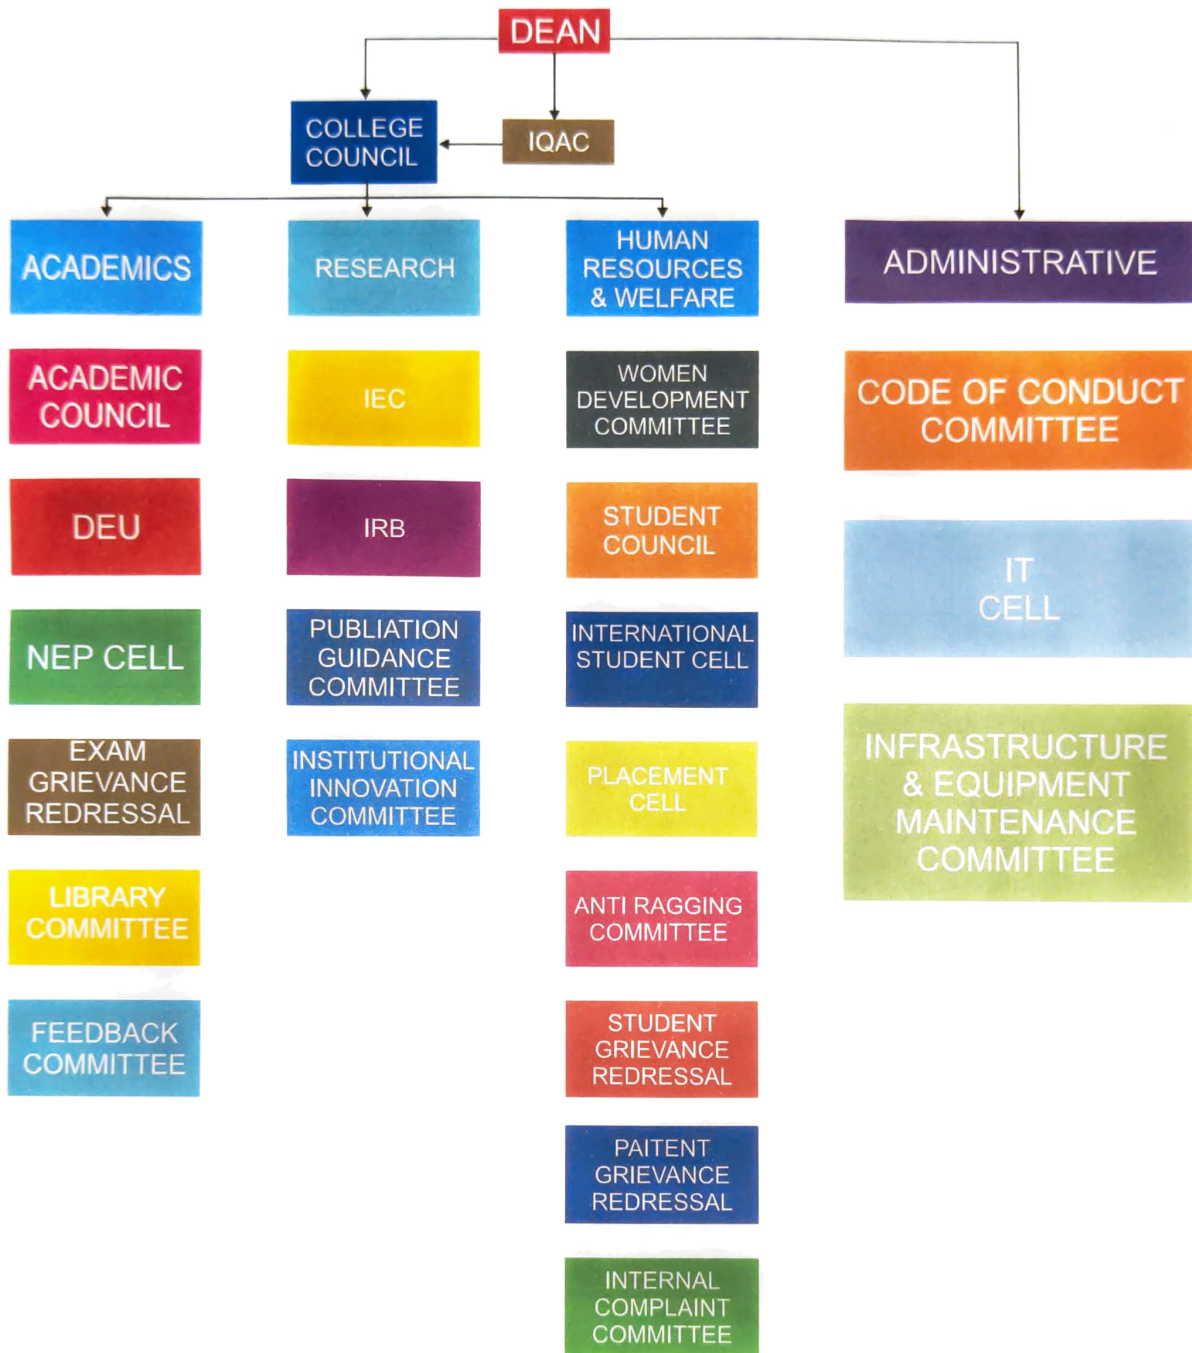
DEAN

COLLEGE COUNCIL

IQAC

ACADEMICS

ACADEMIC COUNCIL

DEU

NEP CELL

EXAM GRIEVANCE REDRESSAL

LIBRARY COMMITTEE

FEEDBACK COMMITTEE

RESEARCH

IEC

IRB

PUBLIATION GUIDANCE COMMITTEE

INSTITUTIONAL INNOVATION COMMITTEE

HUMAN RESOURCES & WELFARE

WOMEN DEVELOPMENT COMMITTEE

STUDENT COUNCIL

INTERNATIONAL STUDENT CELL

PLACEMENT CELL

ANTI RAGGING COMMITTEE

STUDENT GRIEVANCE REDRESSAL

PAITENT GRIEVANCE REDRESSAL

INTERNAL COMPLAINT COMMITTEE

ADMINISTRATIVE

CODE OF CONDUCT COMMITTEE

IT CELL

INFRASTRUCTURE & EQUIPMENT MAINTENANCE COMMITTEE